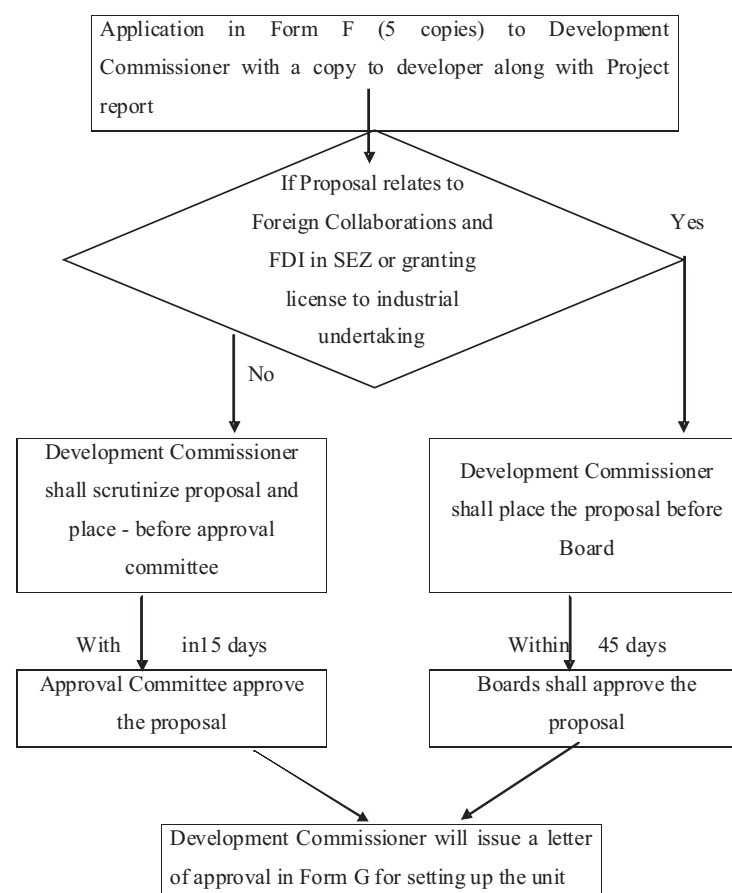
Application in Form F (5 copies) to Development Commissioner with a copy to developer along with Project report

If Proposal relates to Foreign Collaborations and FDI in SEZ or granting license to industrial undertaking

Yes

No

Development Commissioner shall scrutinize proposal and place - before approval committee

Development Commissioner shall place the proposal before Board

With in15 days

Within 45 days

Approval Committee approve the proposal

Boards shall approve the proposal

Development Commissioner will issue a letter of approval in Form G for setting up the unit